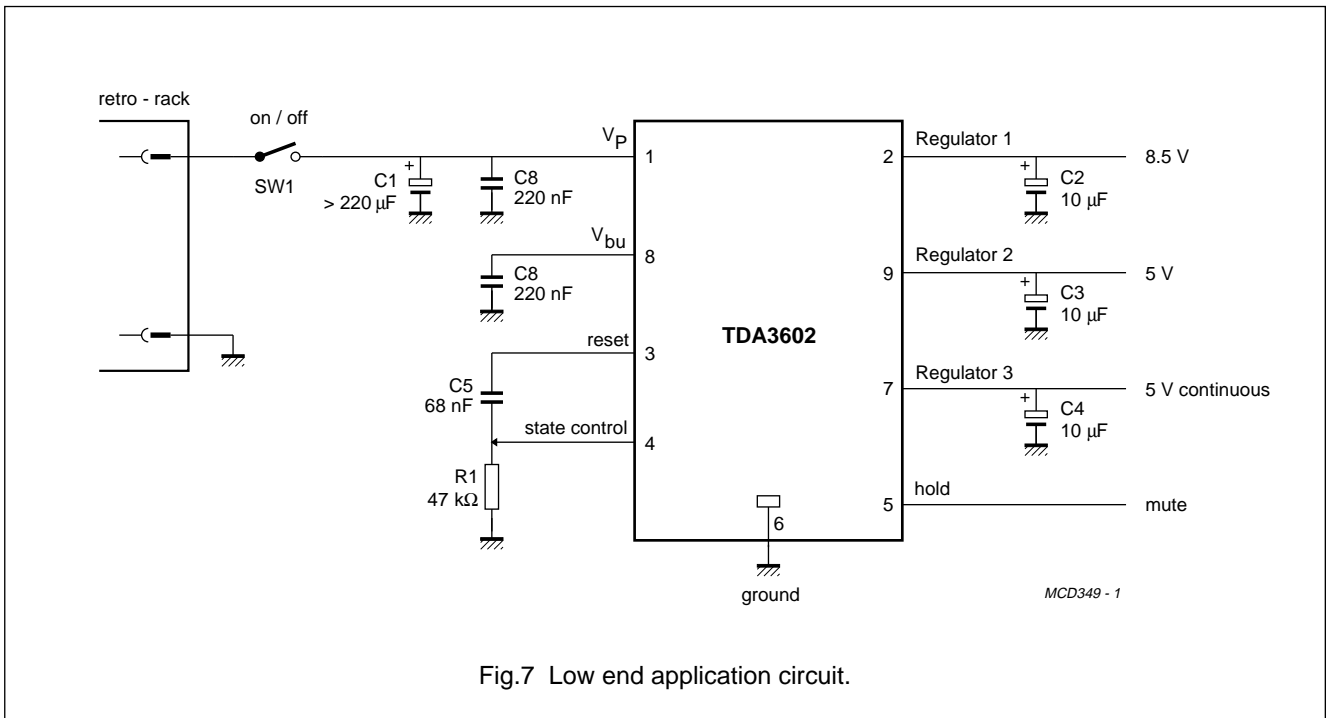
retro - rack

on / off

SW1

C1
> 220 μF

C8
220 nF

$V_P$

1

$V_{bu}$

8

C8
220 nF

reset

3

C5
68 nF

state control

4

R1
47 kΩ

TDA3602

6

ground

2

Regulator 1

C2
10 μF

8.5 V

9

Regulator 2

C3
10 μF

5 V

7

Regulator 3

C4
10 μF

5 V continuous

5

hold

mute

MCD349 - 1

Fig.7 Low end application circuit.